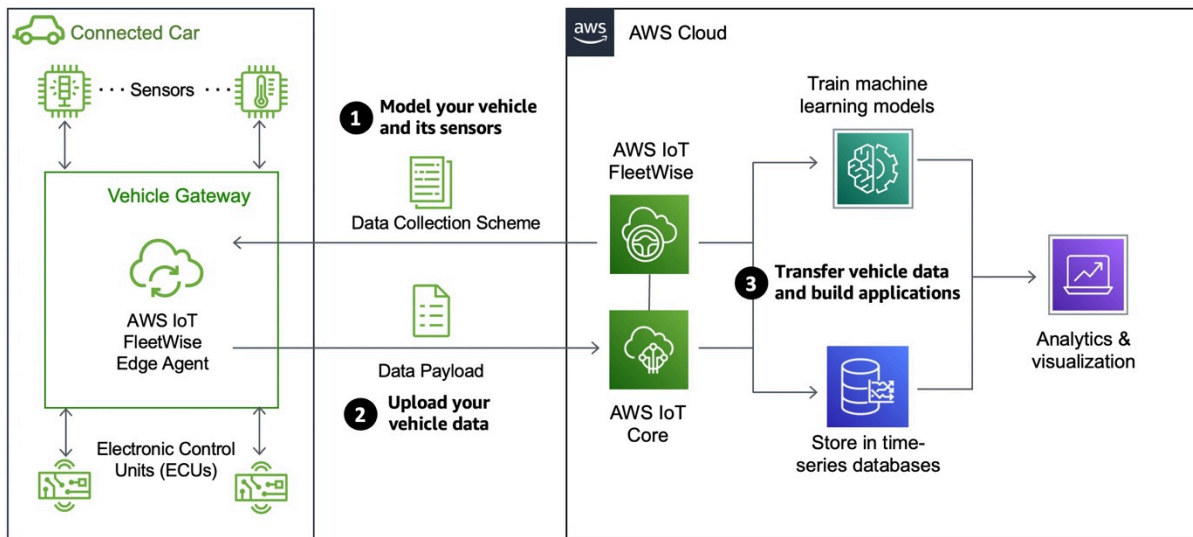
Connected Car

Sensors

Vehicle Gateway

AWS IoT FleetWise Edge Agent

Electronic Control Units (ECUs)

1 Model your vehicle and its sensors

Data Collection Scheme

Data Payload

2 Upload your vehicle data

aws AWS Cloud

AWS IoT FleetWise

AWS IoT Core

Train machine learning models

3 Transfer vehicle data and build applications

Store in time-series databases

Analytics & visualization